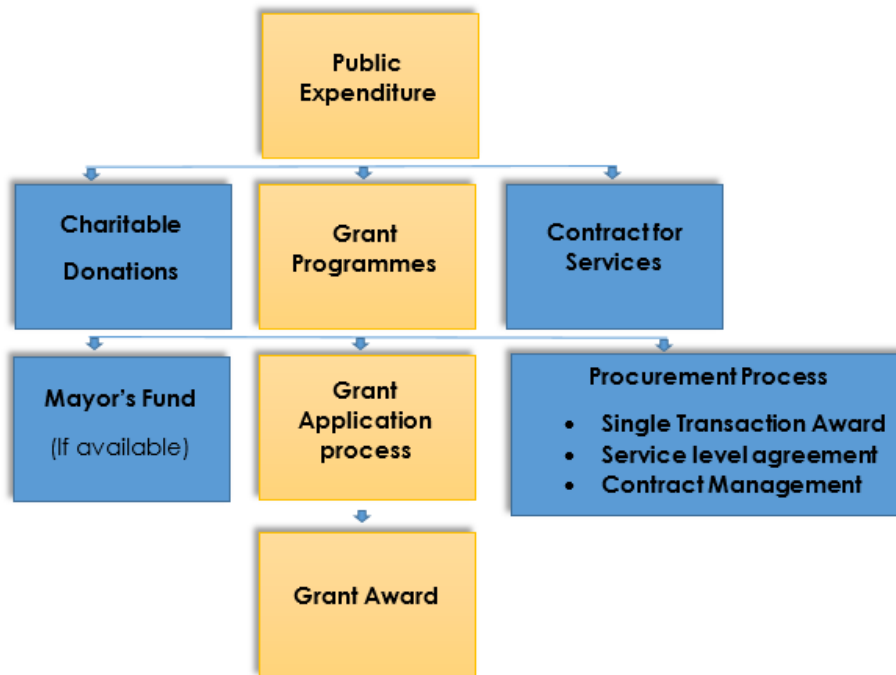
Public Expenditure

Charitable Donations

Grant Programmes

Contract for Services

Mayor's Fund
(If available)

Grant Application process

Procurement Process
- Single Transaction Award
- Service level agreement
- Contract Management

Grant Award